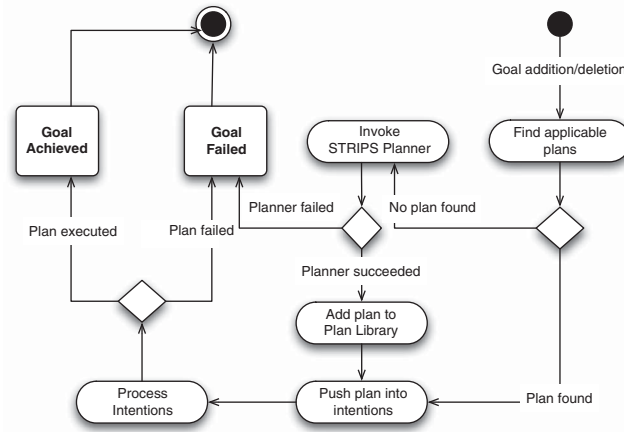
Goal addition/deletion

Find applicable plans

Invoke STRIPS Planner

Goal Achieved

Goal Failed

Planner failed

No plan found

Plan executed

Plan failed

Planner succeeded

Add plan to Plan Library

Process Intentions

Push plan into intentions

Plan found